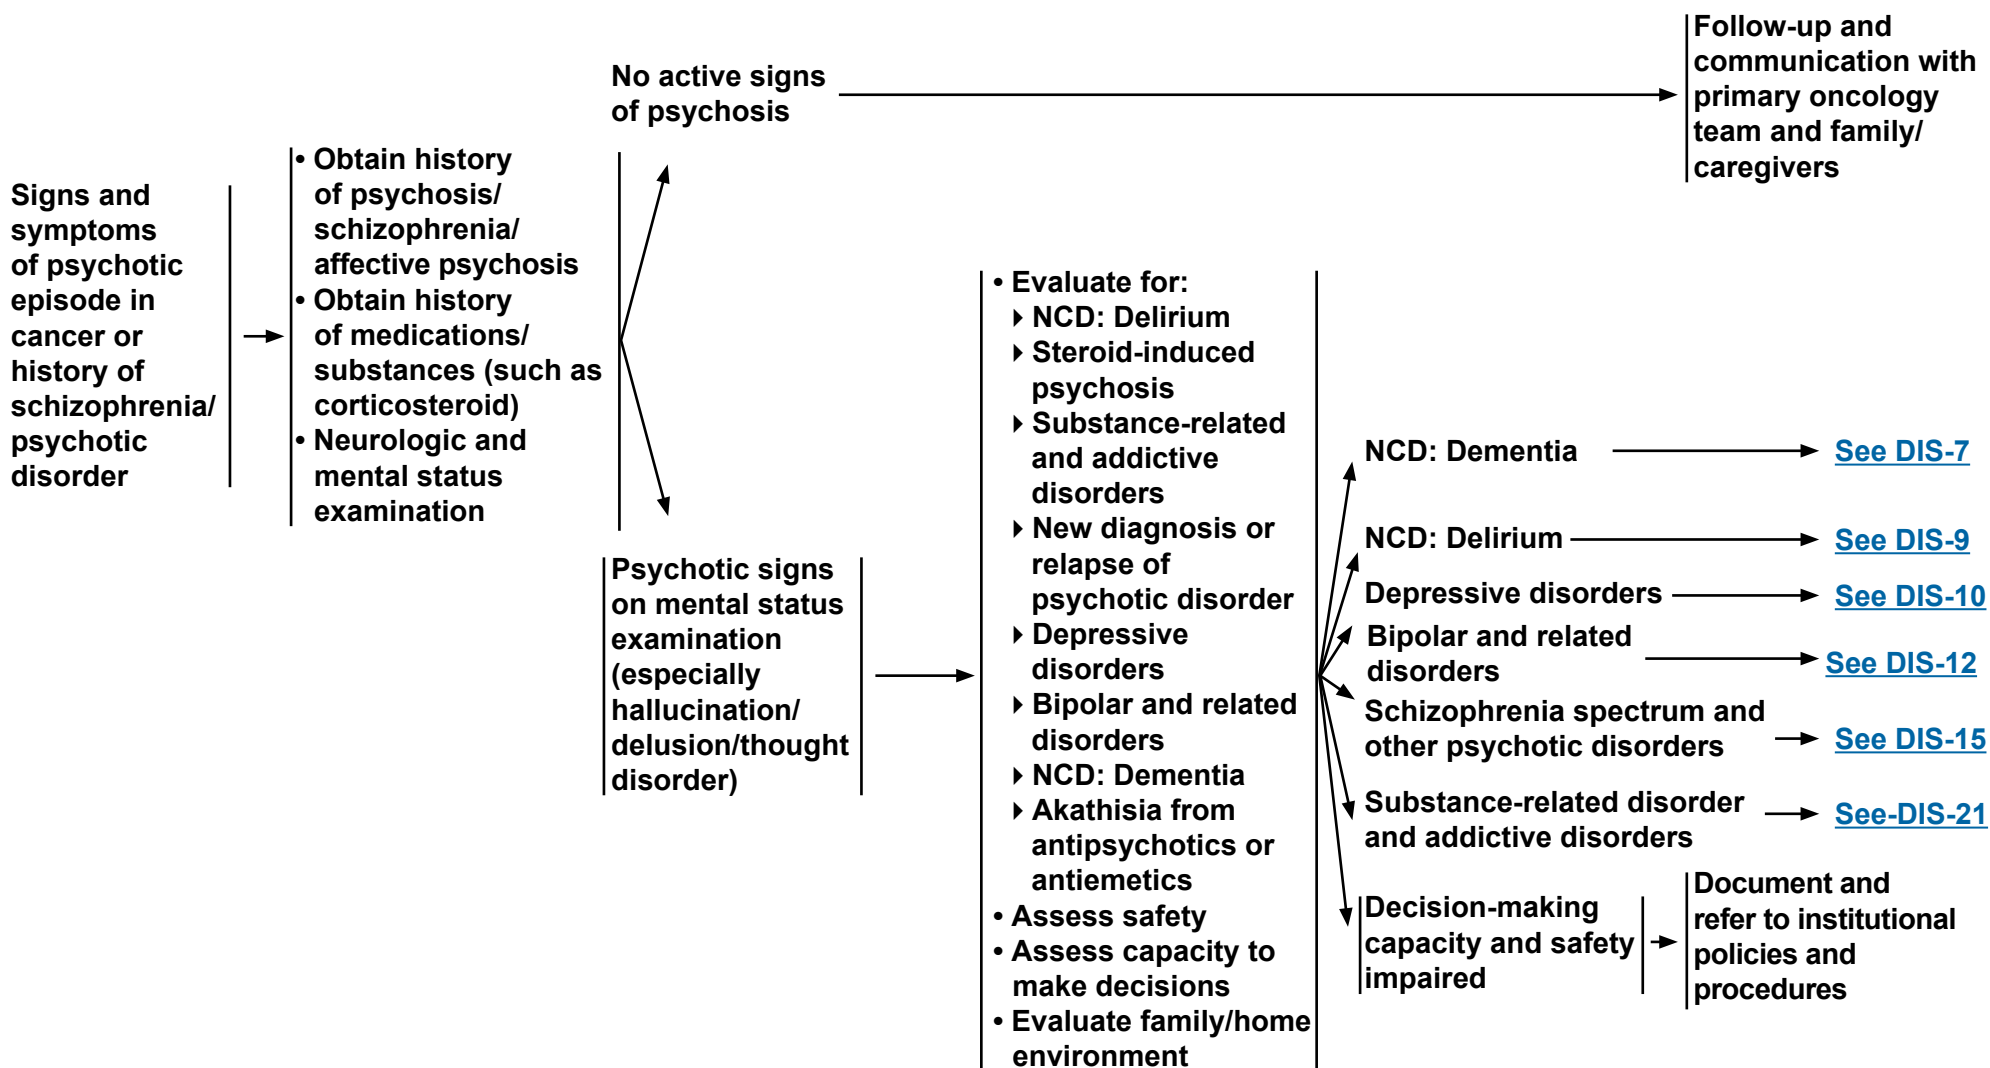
Signs and symptoms of psychotic episode in cancer or history of schizophrenia/ psychotic disorder

• Obtain history of psychosis/ schizophrenia/ affective psychosis
• Obtain history of medications/ substances (such as corticosteroid)
• Neurologic and mental status examination

No active signs of psychosis

Follow-up and communication with primary oncology team and family/ caregivers

Psychotic signs on mental status examination (especially hallucination/ delusion/thought disorder)

• Evaluate for:
‣ NCD: Delirium
‣ Steroid-induced psychosis
‣ Substance-related and addictive disorders
‣ New diagnosis or relapse of psychotic disorder
‣ Depressive disorders
‣ Bipolar and related disorders
‣ NCD: Dementia
‣ Akathisia from antipsychotics or antiemetics
• Assess safety
• Assess capacity to make decisions
• Evaluate family/home environment

NCD: Dementia → See DIS-7

NCD: Delirium → See DIS-9

Depressive disorders → See DIS-10

Bipolar and related disorders → See DIS-12

Schizophrenia spectrum and other psychotic disorders → See DIS-15

Substance-related disorder and addictive disorders → See-DIS-21

Decision-making capacity and safety impaired → Document and refer to institutional policies and procedures